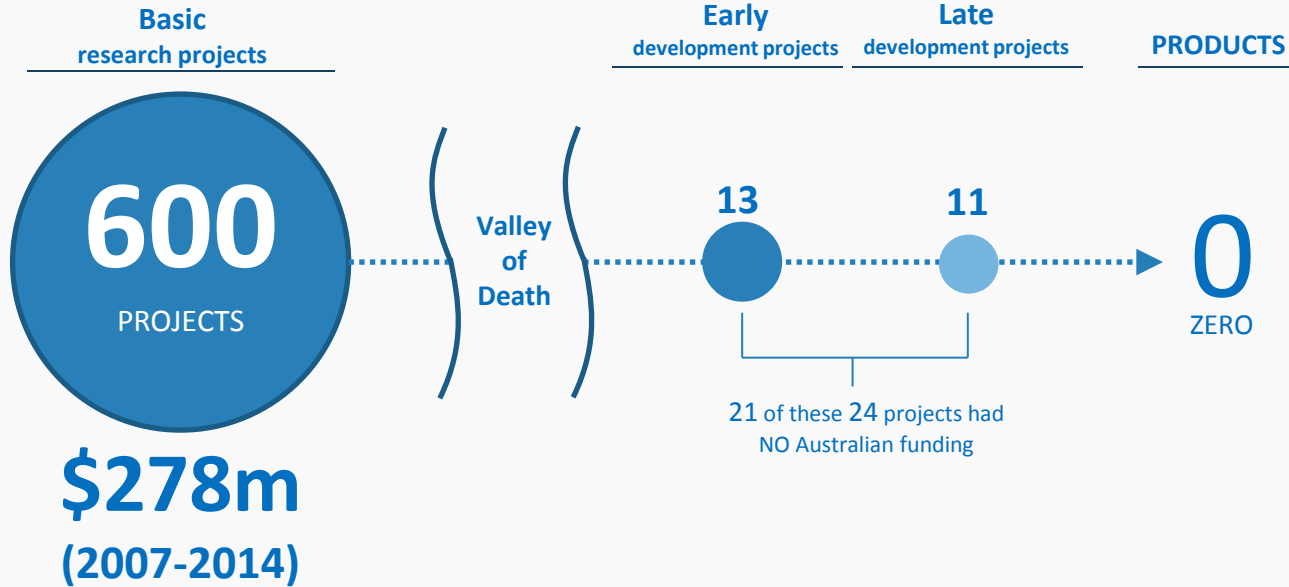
Basic
research projects

Early
development projects

Late
development projects

PRODUCTS

600
PROJECTS

Valley
of
Death

13

11

0
ZERO

21 of these 24 projects had NO Australian funding

$278m
(2007-2014)